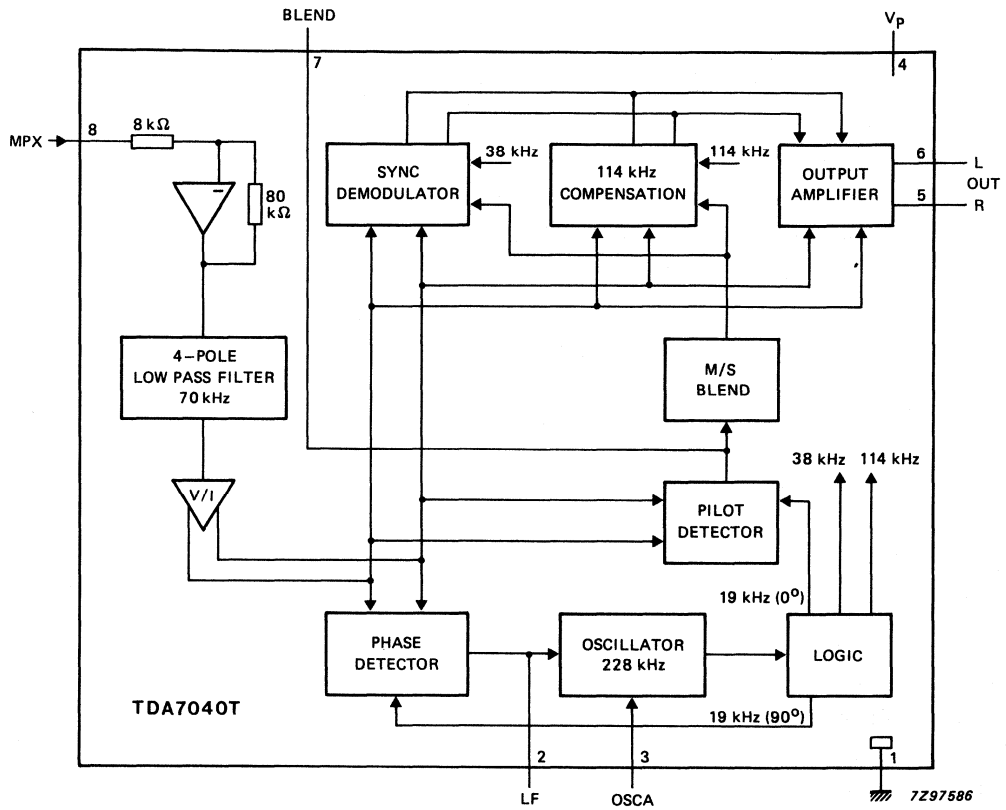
BLEND
7
$V_P$
4
MPX
8
8 kΩ
80 kΩ
SYNC DEMODULATOR
38 kHz
114 kHz COMPENSATION
114 kHz
OUTPUT AMPLIFIER
6
L
OUT
5
R
4-POLE LOW PASS FILTER 70 kHz
M/S BLEND
38 kHz
114 kHz
V/I
PILOT DETECTOR
19 kHz ($0^o$)
PHASE DETECTOR
OSCILLATOR 228 kHz
LOGIC
TDA7040T
19 kHz ($90^o$)
2
3
1
LF
OSCA
7Z97586